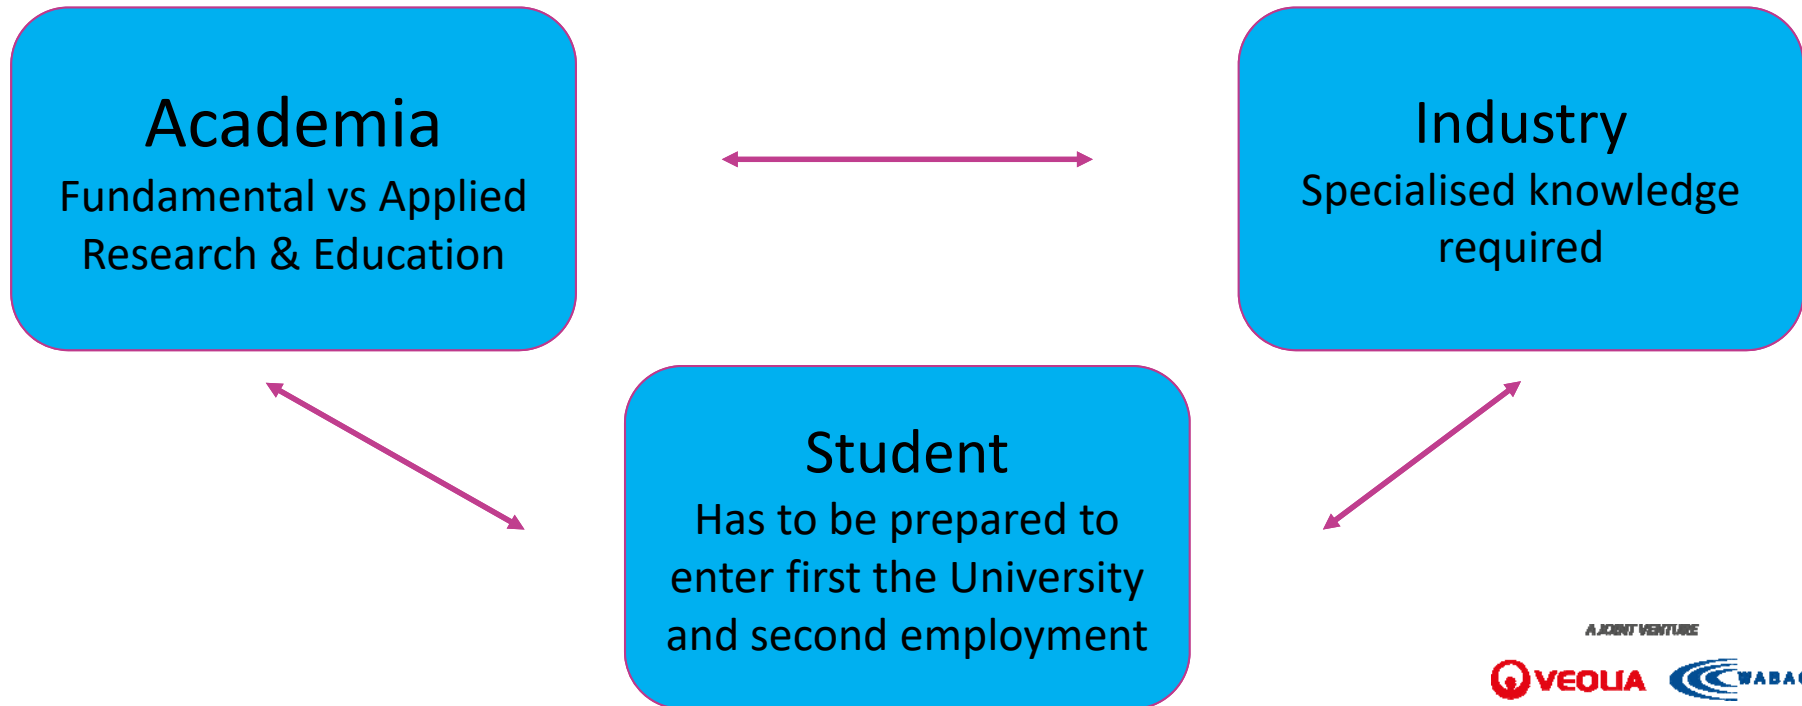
Academia
Fundamental vs Applied Research & Education

Industry
Specialised knowledge required

Student
Has to be prepared to enter first the University and second employment

A JOINT VENTURE
VEOLIA WABA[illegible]